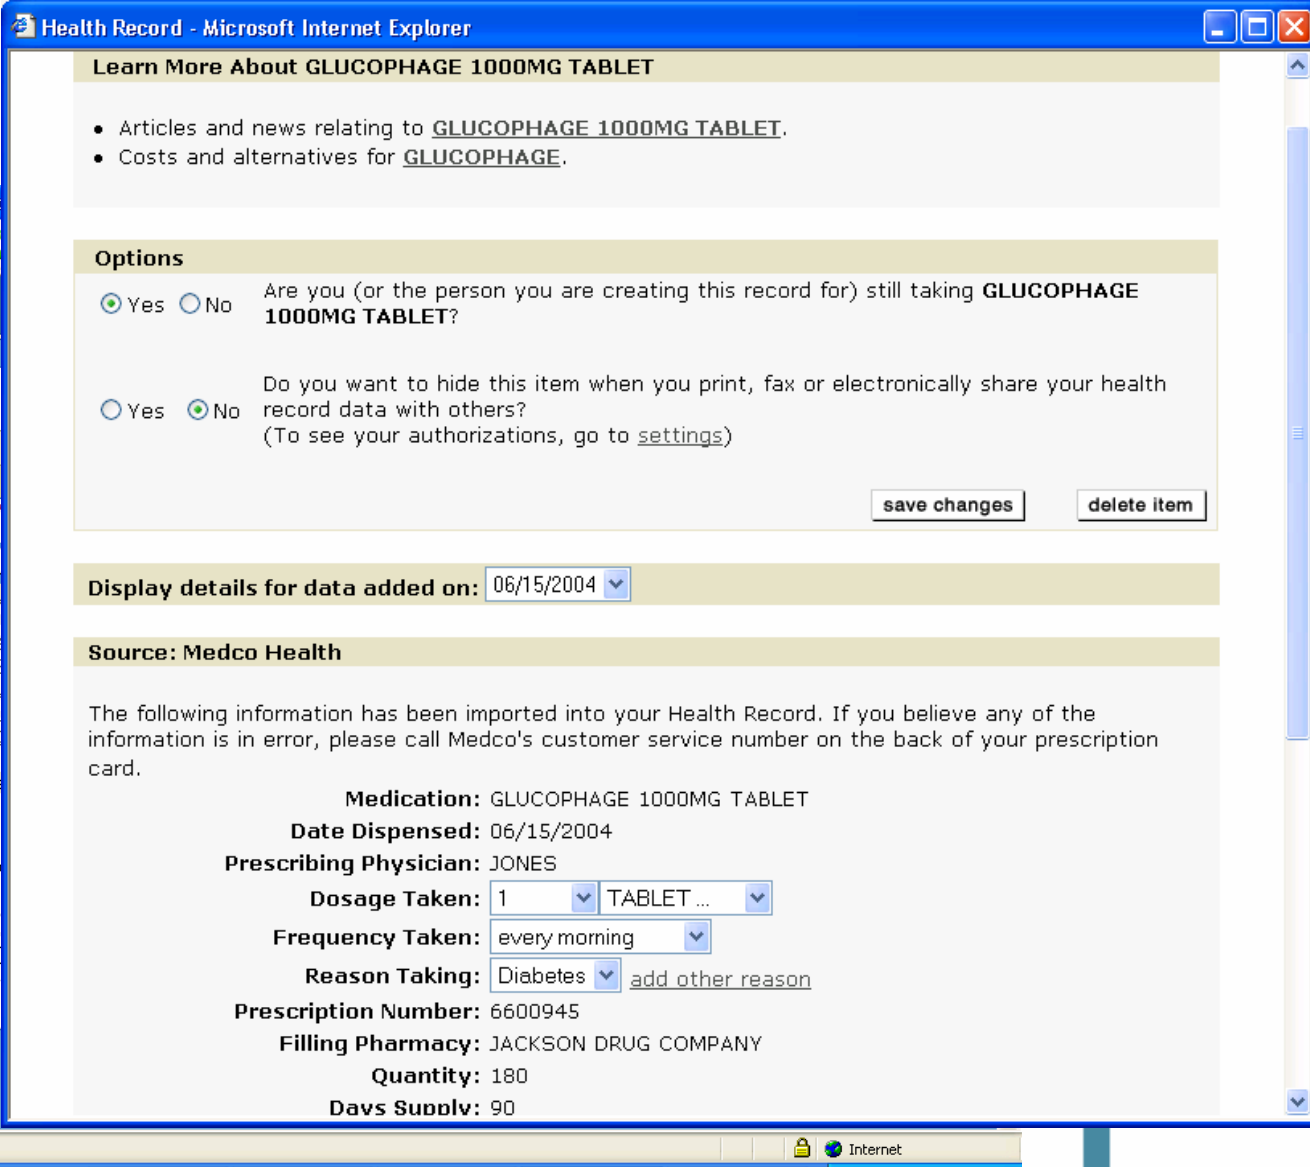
Health Record - Microsoft Internet Explorer

Learn More About GLUCOPHAGE 1000MG TABLET

- Articles and news relating to GLUCOPHAGE 1000MG TABLET.
- Costs and alternatives for GLUCOPHAGE.

Options

Yes No Are you (or the person you are creating this record for) still taking GLUCOPHAGE 1000MG TABLET?

Yes No Do you want to hide this item when you print, fax or electronically share your health record data with others?
(To see your authorizations, go to settings)

save changes delete item

Display details for data added on: 06/15/2004

Source: Medco Health

The following information has been imported into your Health Record. If you believe any of the information is in error, please call Medco's customer service number on the back of your prescription card.

Medication: GLUCOPHAGE 1000MG TABLET
Date Dispensed: 06/15/2004
Prescribing Physician: JONES
Dosage Taken: 1 TABLET ...
Frequency Taken: every morning
Reason Taking: Diabetes add other reason
Prescription Number: 6600945
Filling Pharmacy: JACKSON DRUG COMPANY
Quantity: 180
Days Supply: 90

Internet